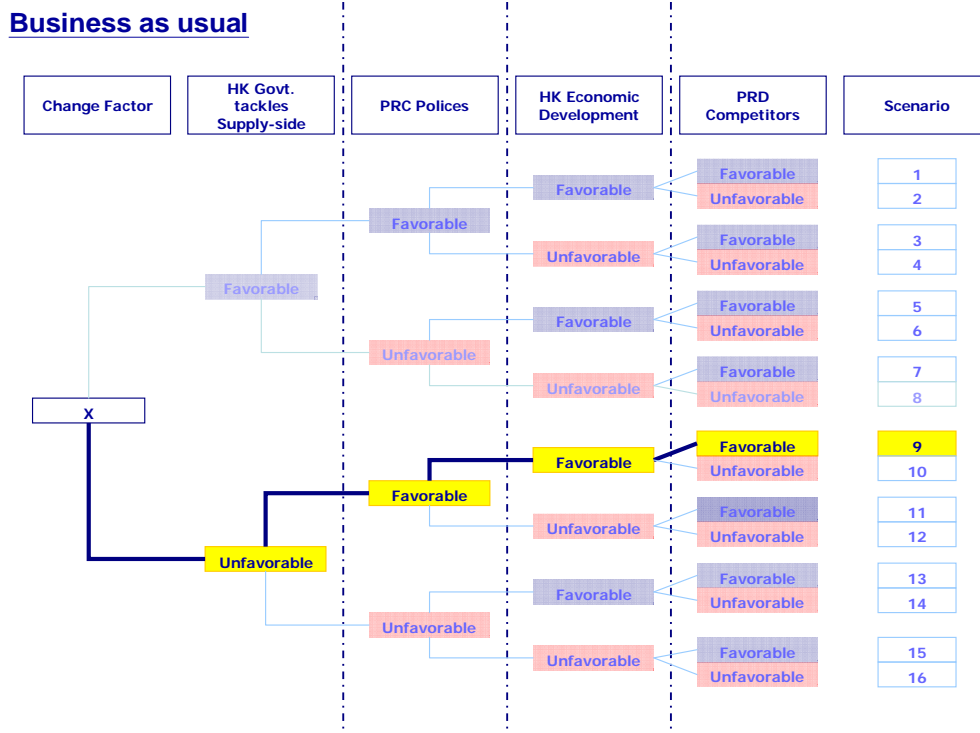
Business as usual

Change Factor

HK Govt. tackles Supply-side

PRC Polices

HK Economic Development

PRD Competitors

Scenario

Favorable
Unfavorable
Favorable
Unfavorable
Favorable
Unfavorable
Favorable
Unfavorable
Favorable
Unfavorable
Favorable
Unfavorable
Favorable
Unfavorable
Favorable
Unfavorable
Favorable
Unfavorable
Favorable
Unfavorable
Favorable
Unfavorable
Favorable
Unfavorable
Favorable
Unfavorable
Favorable
Unfavorable
Favorable
Unfavorable
X

1
2
3
4
5
6
7
8
9
10
11
12
13
14
15
16